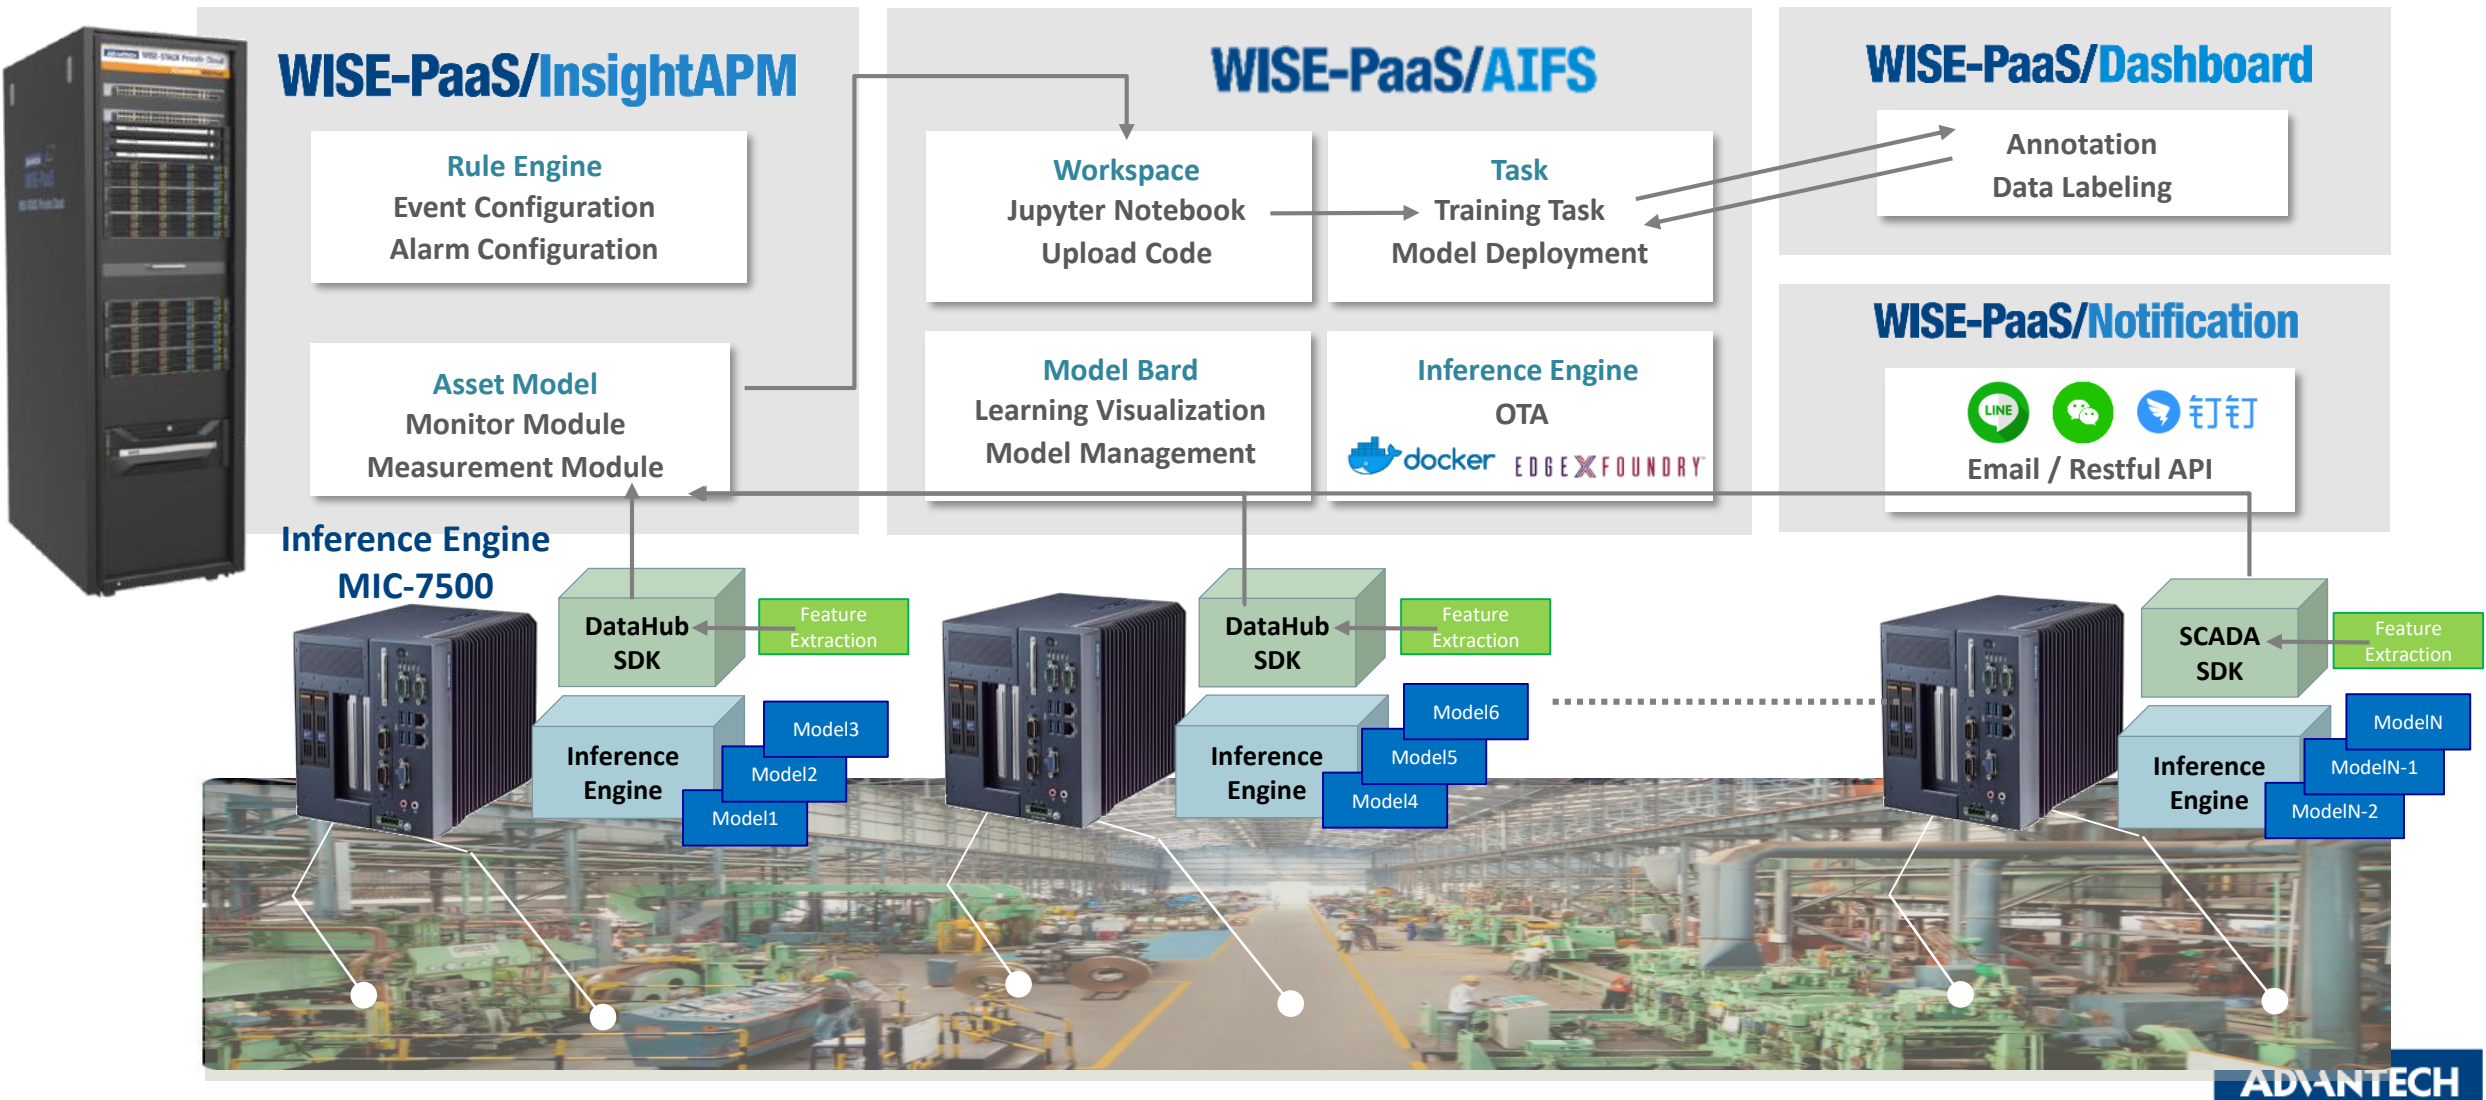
WISE-PaaS/InsightAPM

Rule Engine
Event Configuration
Alarm Configuration

Asset Model
Monitor Module
Measurement Module

WISE-PaaS/AIFS

Workspace
Jupyter Notebook
Upload Code

Task
Training Task
Model Deployment

Model Bard
Learning Visualization
Model Management

Inference Engine
OTA
docker EDGEXFOUNDRY

WISE-PaaS/Dashboard

Annotation
Data Labeling

WISE-PaaS/Notification

LINE 钉钉
Email / Restful API

Inference Engine
MIC-7500

DataHub SDK
Feature Extraction
Inference Engine
Model3
Model2
Model1

DataHub SDK
Feature Extraction
Inference Engine
Model6
Model5
Model4

SCADA SDK
Feature Extraction
Inference Engine
ModelN
ModelN-1
ModelN-2

ADVANTECH